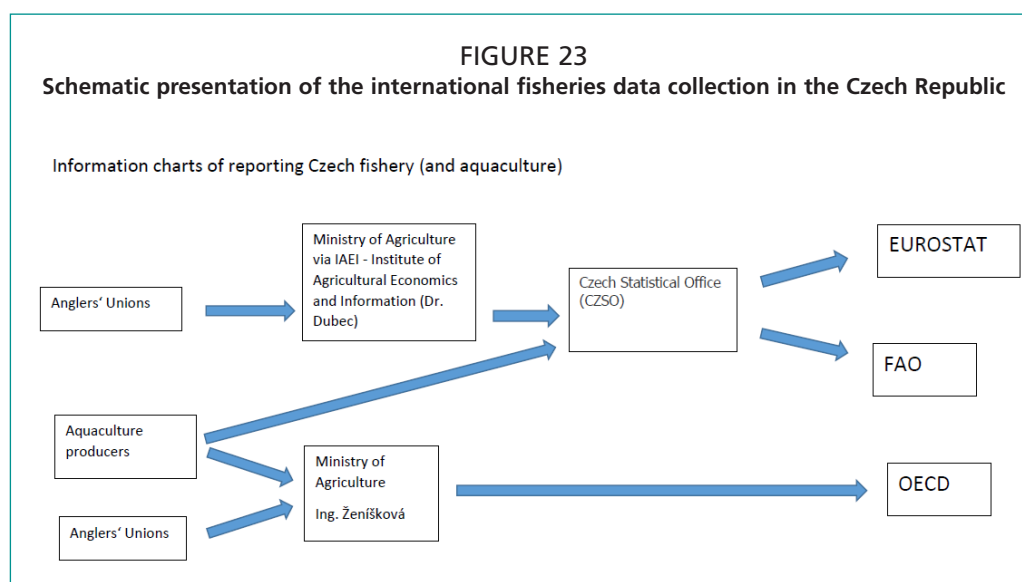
FIGURE 23
Schematic presentation of the international fisheries data collection in the Czech Republic

Information charts of reporting Czech fishery (and aquaculture)

Ministry of Agriculture via IAEI - Institute of Agricultural Economics and Information (Dr. Dubec)

EUROSTAT

Anglers' Unions

Czech Statistical Office (CZSO)

FAO

Aquaculture producers

Ministry of Agriculture

Ing. Ženíšková

OECD

Anglers' Unions